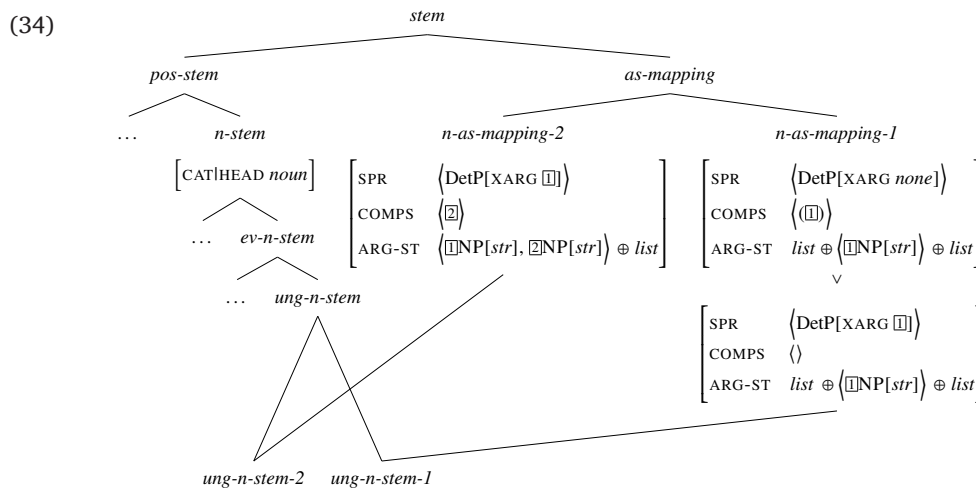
(34)

stem

pos-stem

as-mapping

… n-stem

n-as-mapping-2

n-as-mapping-1

$\left[\text{CAT|HEAD } noun\right]$

… ev-n-stem

… ung-n-stem

$\begin{bmatrix} \text{SPR} & \langle \text{DetP[XARG } \boxed{1}] \rangle \\ \text{COMPS} & \langle \boxed{2} \rangle \\ \text{ARG-ST} & \langle \boxed{1}\text{NP}[str], \boxed{2}\text{NP}[str] \rangle \oplus list \end{bmatrix}$

$\begin{bmatrix} \text{SPR} & \langle \text{DetP[XARG } none] \rangle \\ \text{COMPS} & \langle (\boxed{1}) \rangle \\ \text{ARG-ST} & list \oplus \langle \boxed{1}\text{NP}[str] \rangle \oplus list \end{bmatrix}$

$\vee$

$\begin{bmatrix} \text{SPR} & \langle \text{DetP[XARG } \boxed{1}] \rangle \\ \text{COMPS} & \langle \rangle \\ \text{ARG-ST} & list \oplus \langle \boxed{1}\text{NP}[str] \rangle \oplus list \end{bmatrix}$

ung-n-stem-2 ung-n-stem-1